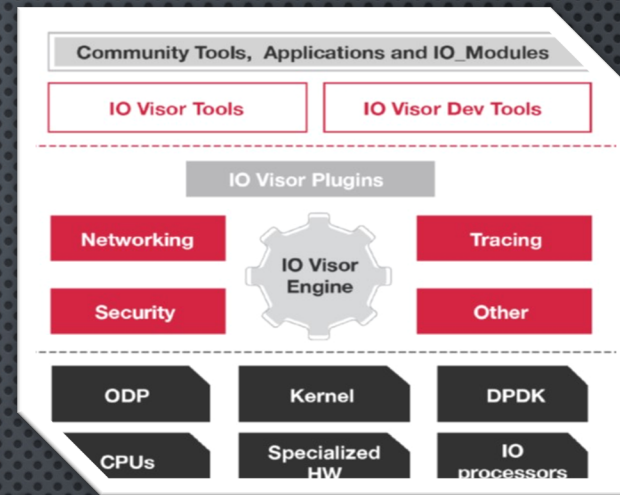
Community Tools, Applications and IO_Modules

IO Visor Tools

IO Visor Dev Tools

IO Visor Plugins

Networking

Tracing

IO Visor Engine

Security

Other

ODP

Kernel

DPDK

CPUs

Specialized HW

IO processors